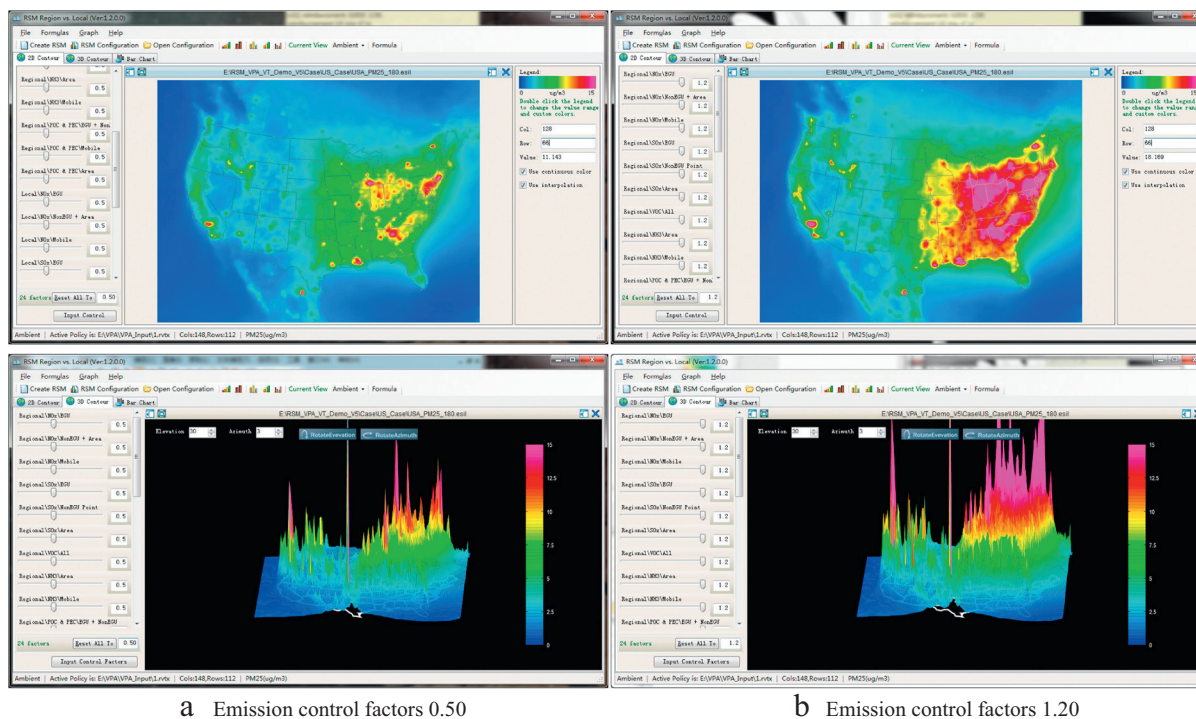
RSM Region vs. Local (Ver.1.2.0.0)
File Formulas Graph Help
Create RSM RSM Configuration Open Configuration Current View Ambient Formula
2D Contour 3D Contour Bar Chart
E:\RSM_VPA_VT_Demo_V5\Case\US_Case\USA_PM25_180.esil
Regional\NH3\Area 0.5
Regional\NH3\Mobile 0.5
Regional\POC & PEC\EGU + Non 0.5
Regional\POC & PEC\Mobile 0.5
Regional\POC & PEC\Area 0.5
Local\NOx\EGU 0.5
Local\NOx\NonEGU + Area 0.5
Local\NOx\Mobile 0.5
Local\SOx\EGU 0.5
24 factors Reset All To 0.50
Input Control
Legend:
0 ug/m3 15
Double click the legend to change the value range and custom colors.
Col: 128
Row: 66
Value: 11.143
Use continuous color
Use interpolation
Ambient | Active Policy is: E:\VPA\VPA_Input\1.rvtx | Cols:148,Rows:112 | PM25(ug/m3)

RSM Region vs. Local (Ver.1.2.0.0)
File Formulas Graph Help
Create RSM RSM Configuration Open Configuration Current View Ambient Formula
2D Contour 3D Contour Bar Chart
E:\RSM_VPA_VT_Demo_V5\Case\US_Case\USA_PM25_180.esil
Regional\NOx\EGU 1.2
Regional\NOx\NonEGU + Area 1.2
Regional\NOx\Mobile 1.2
Regional\SOx\EGU 1.2
Regional\SOx\NonEGU Point 1.2
Regional\SOx\Area 1.2
Regional\VOC\All 1.2
Regional\NH3\Area 1.2
Regional\NH3\Mobile 1.2
Regional\POC & PEC\EGU + Non
24 factors Reset All To 1.2
Input Control
Legend:
0 ug/m3 15
Double click the legend to change the value range and custom colors.
Col: 128
Row: 66
Value: 18.169
Use continuous color
Use interpolation
Ambient | Active Policy is: E:\VPA\VPA_Input\1.rvtx | Cols:148,Rows:112 | PM25(ug/m3)

RSM Region vs. Local (Ver.1.2.0.0)
File Formulas Graph Help
Create RSM RSM Configuration Open Configuration Current View Ambient Formula
2D Contour 3D Contour Bar Chart
E:\RSM_VPA_VT_Demo_V5\Case\US_Case\USA_PM25_180.esil
Elevation 30 Azimuth 3 RotateElevation RotateAzimuth
Regional\NOx\EGU 0.5
Regional\NOx\NonEGU + Area 0.5
Regional\NOx\Mobile 0.5
Regional\SOx\EGU 0.5
Regional\SOx\NonEGU Point 0.5
Regional\SOx\Area 0.5
Regional\VOC\All 0.5
Regional\NH3\Area 0.5
Regional\NH3\Mobile 0.5
Regional\POC & PEC\EGU + NonEGU 0.5
24 factors Reset All To 0.50
Input Control Factors
15 12.5 10 7.5 5 2.5 0
Ambient | Active Policy is: E:\VPA\VPA_Input\1.rvtx | Cols:148,Rows:112 | PM25(ug/m3)

RSM Region vs. Local (Ver.1.2.0.0)
File Formulas Graph Help
Create RSM RSM Configuration Open Configuration Current View Ambient Formula
2D Contour 3D Contour Bar Chart
E:\RSM_VPA_VT_Demo_V5\Case\US_Case\USA_PM25_180.esil
Elevation 30 Azimuth 3 RotateElevation RotateAzimuth
Regional\NOx\EGU 1.2
Regional\NOx\NonEGU + Area 1.2
Regional\NOx\Mobile 1.2
Regional\SOx\EGU 1.2
Regional\SOx\NonEGU Point 1.2
Regional\SOx\Area 1.2
Regional\VOC\All 1.2
Regional\NH3\Area 1.2
Regional\NH3\Mobile 1.2
Regional\POC & PEC\EGU + NonEGU 1.2
24 factors Reset All To 1.2
Input Control Factors
15 12.5 10 7.5 5 2.5 0
Ambient | Active Policy is: E:\VPA\VPA_Input\1.rvtx | Cols:148,Rows:112 | PM25(ug/m3)

a Emission control factors 0.50

b Emission control factors 1.20